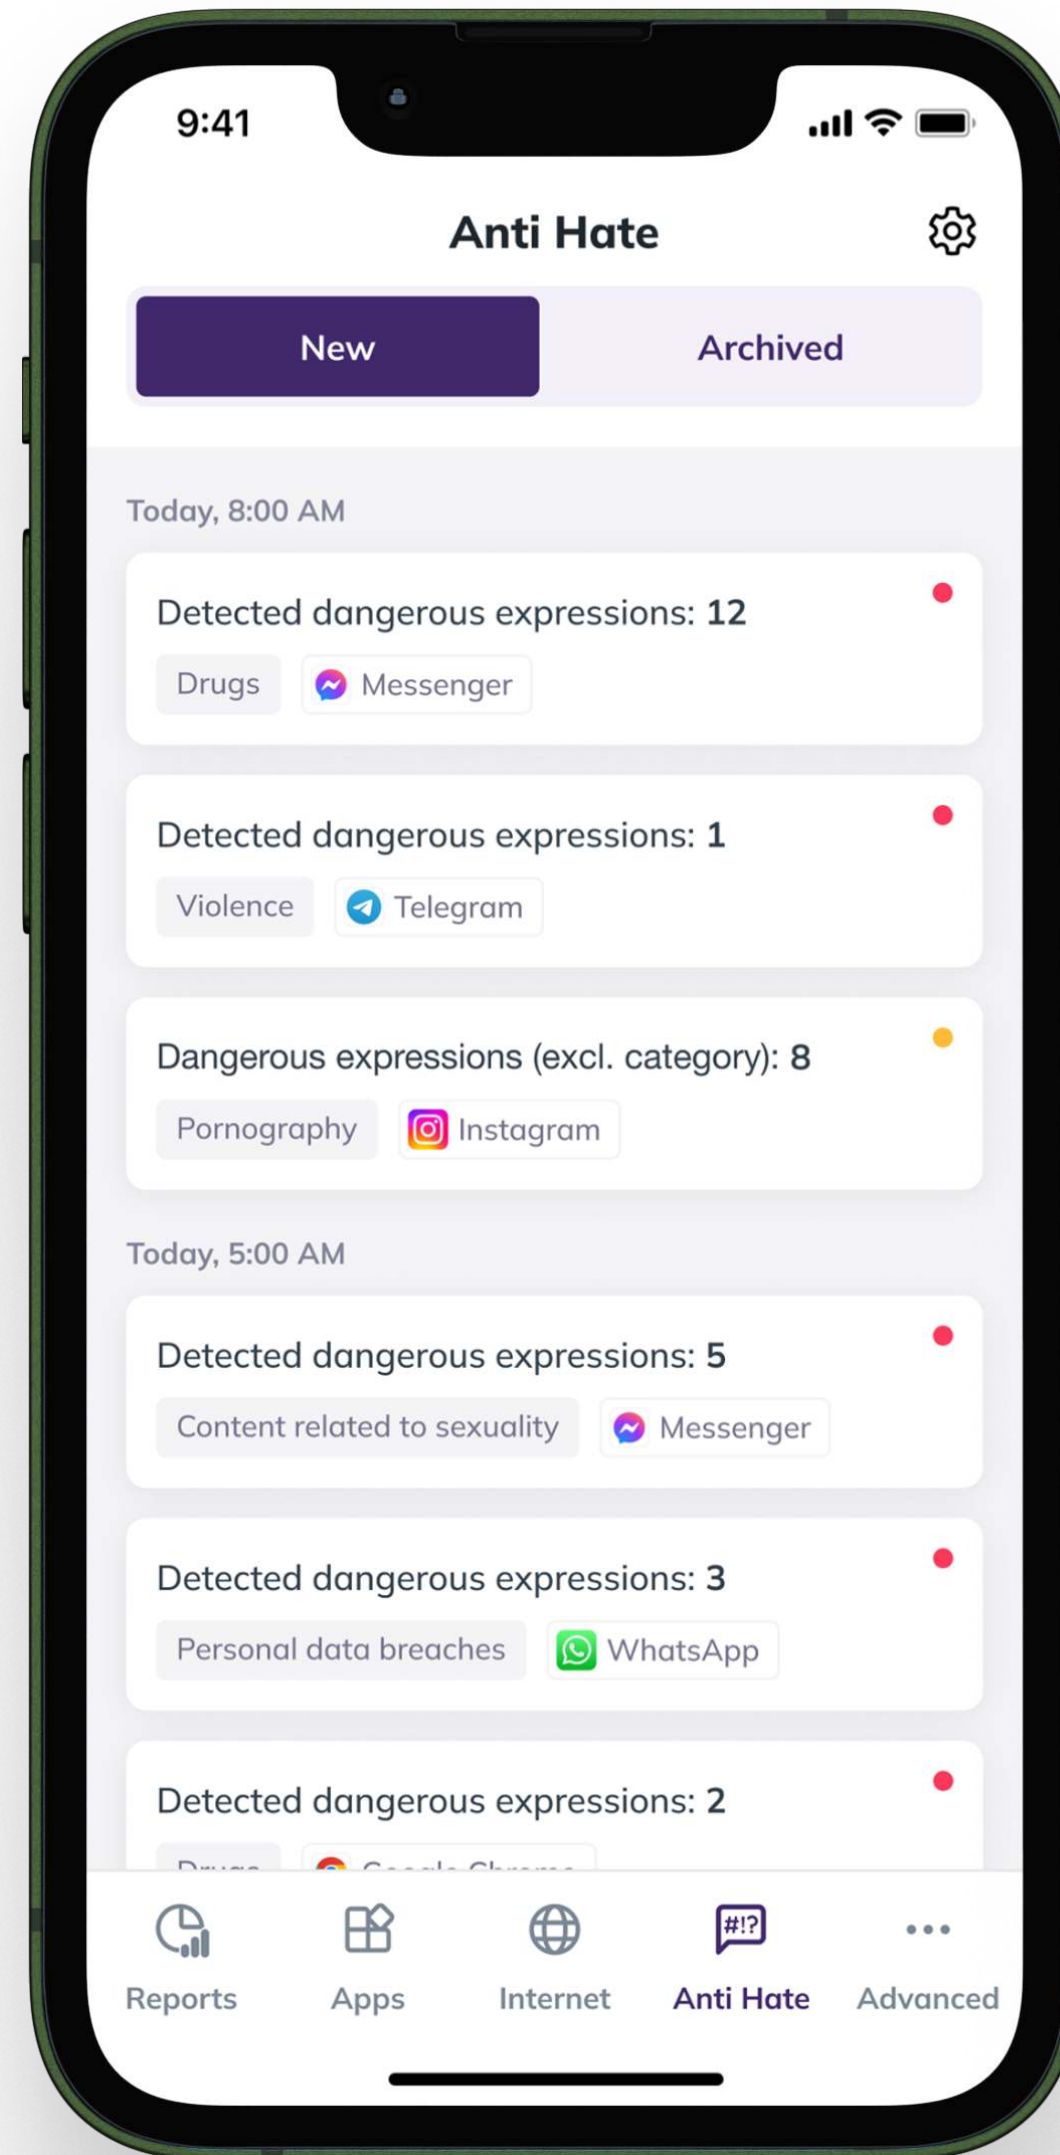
9:41

Anti Hate

New

Archived

Today, 8:00 AM

Detected dangerous expressions: **12**

Drugs

Messenger

Detected dangerous expressions: **1**

Violence

Telegram

Dangerous expressions (excl. category): **8**

Pornography

Instagram

Today, 5:00 AM

Detected dangerous expressions: **5**

Content related to sexuality

Messenger

Detected dangerous expressions: **3**

Personal data breaches

WhatsApp

Detected dangerous expressions: **2**

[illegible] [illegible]

Reports

Apps

Internet

#!?

Anti Hate

Advanced